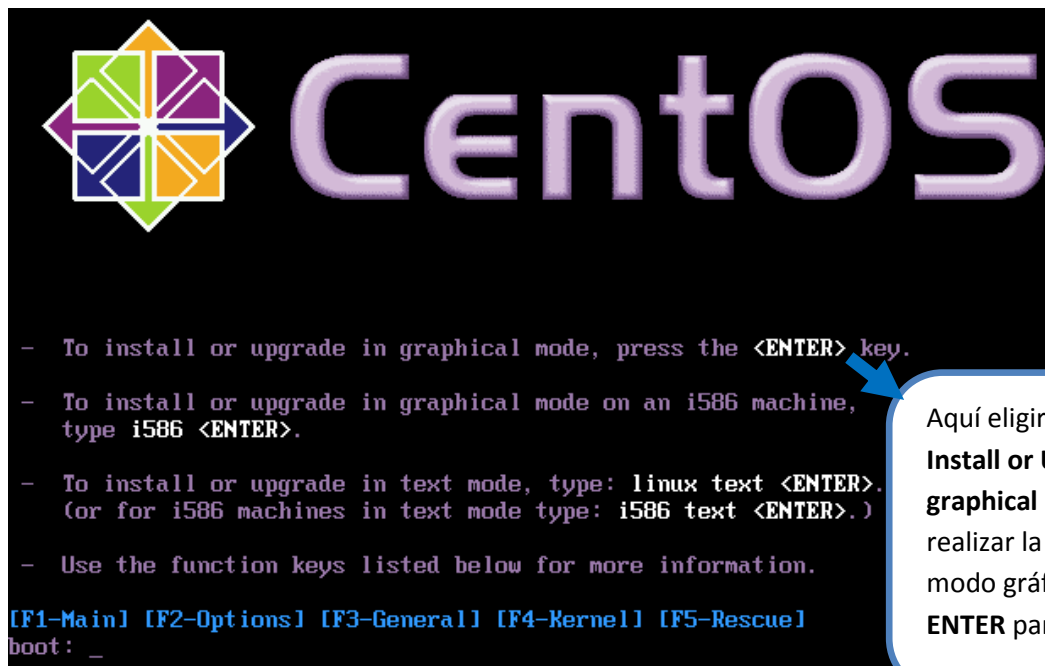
CentOS

- To install or upgrade in graphical mode, press the <ENTER> key.

- To install or upgrade in graphical mode on an i586 machine, type i586 <ENTER>.

- To install or upgrade in text mode, type: linux text <ENTER>. (or for i586 machines in text mode type: i586 text <ENTER>.)

- Use the function keys listed below for more information.

[F1-Main] [F2-Options] [F3-General] [F4-Kernel] [F5-Rescue]
boot: _

Aquí elegir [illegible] **Install or U**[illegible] **graphical** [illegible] realizar la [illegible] modo gráf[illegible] **ENTER** par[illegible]